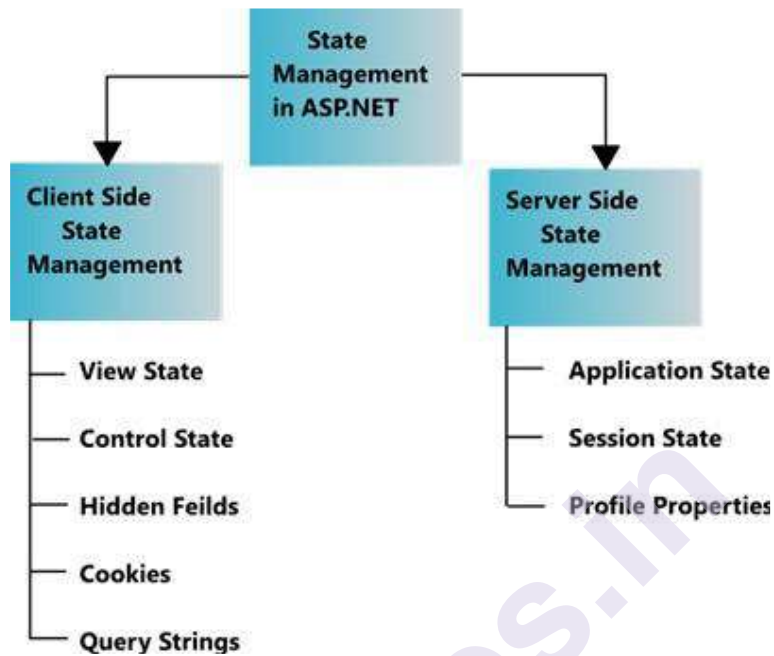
State Management in ASP.NET

Client Side State Management

View State

Control State

Hidden Feilds

Cookies

Query Strings

Server Side State Management

Application State

Session State

Profile Properties

s.in